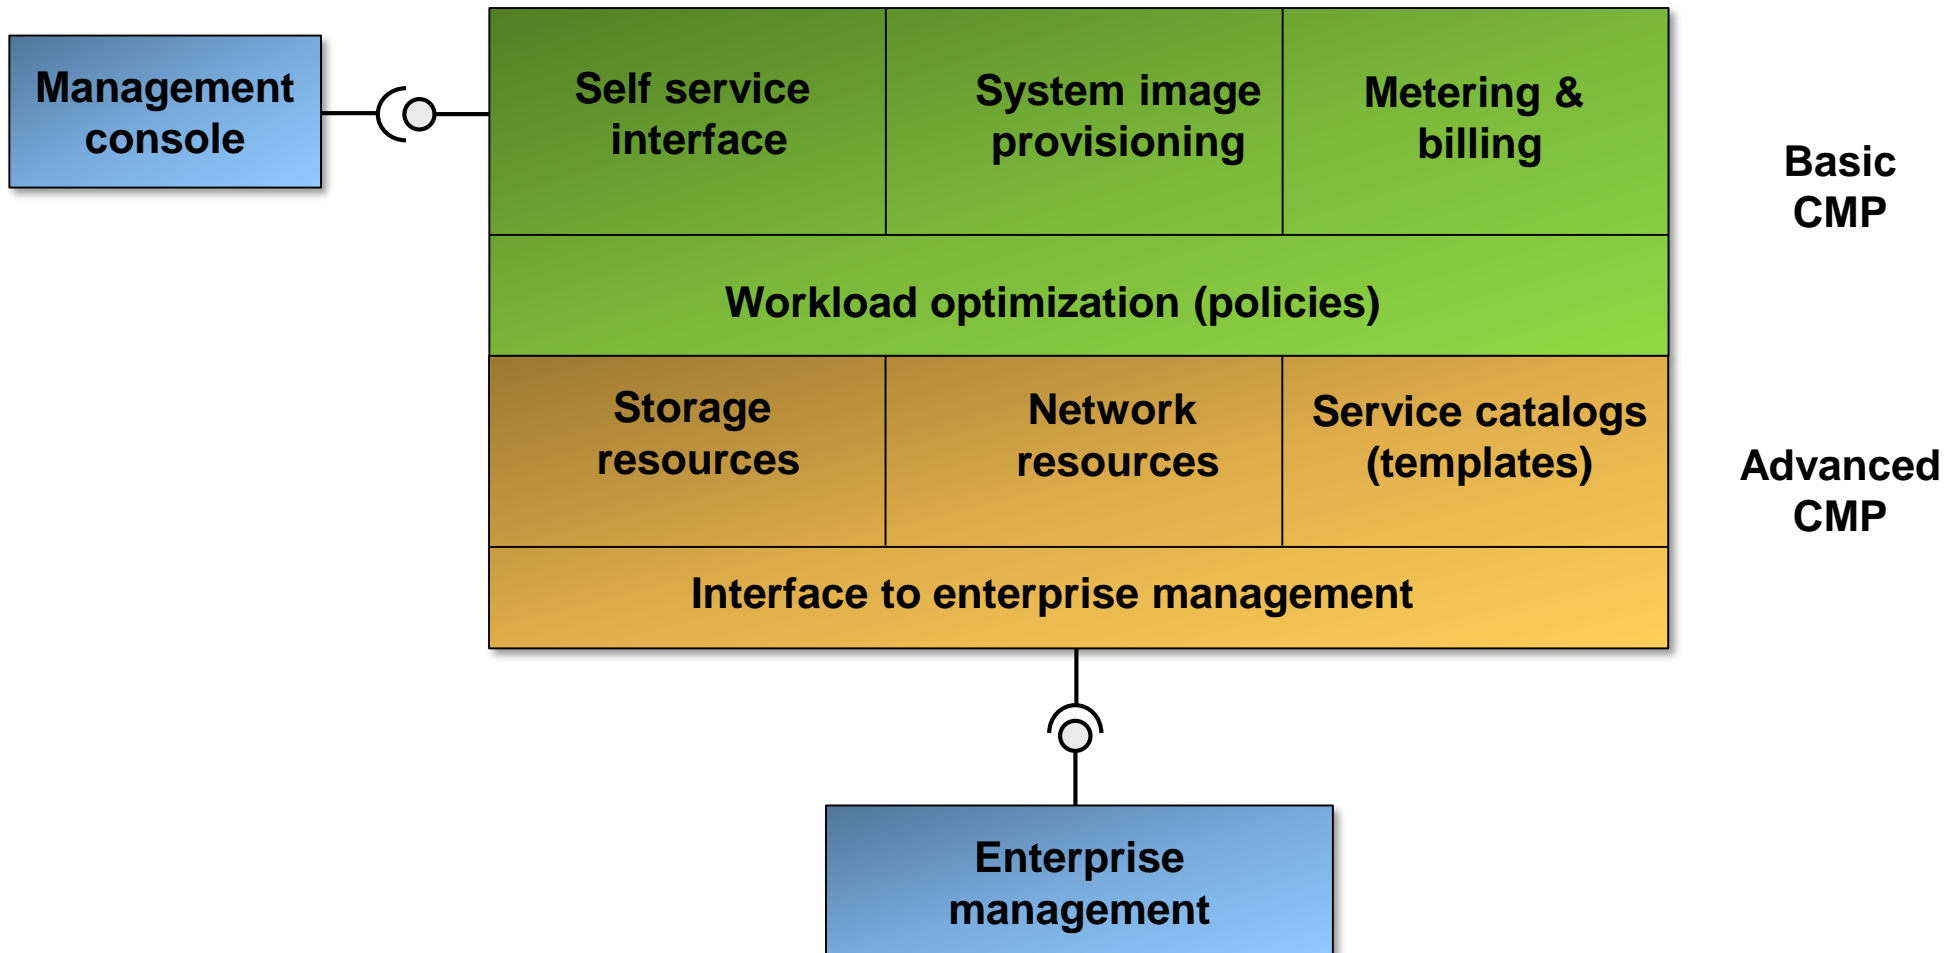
Management console

Self service interface

System image provisioning

Metering & billing

Basic CMP

Workload optimization (policies)

Storage resources

Network resources

Service catalogs (templates)

Advanced CMP

Interface to enterprise management

Enterprise management